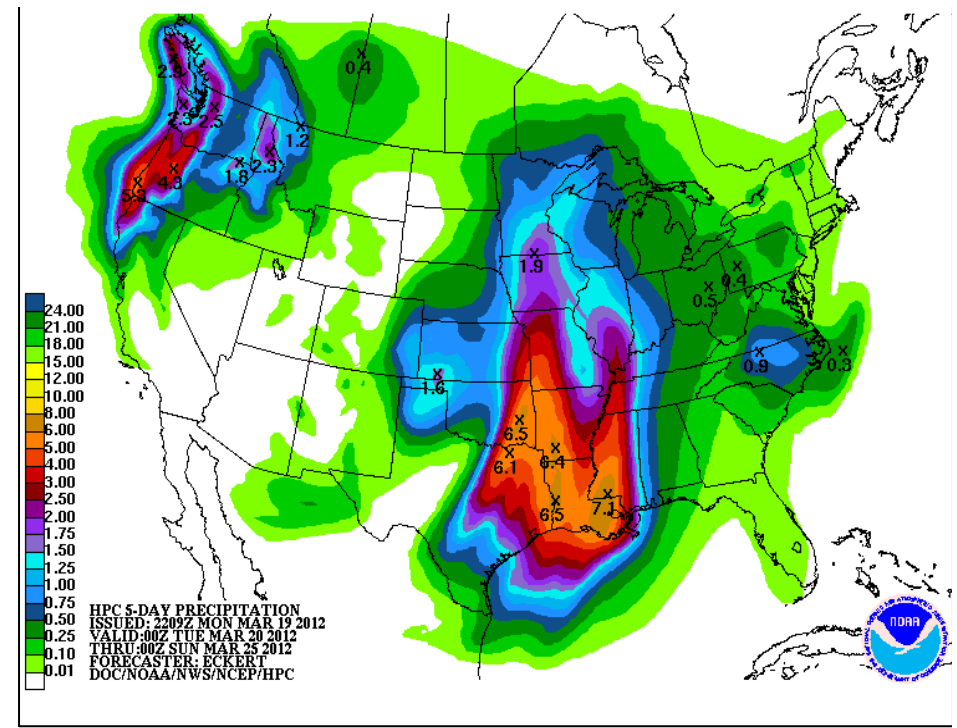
2.3
0.4
2.3
2.5
1.2
5.3
4.3
1.8
2.3
1.9
0.5
0.4
0.9
0.3
1.6
6.5
6.1
6.4
6.5
7.1

24.00
21.00
18.00
15.00
12.00
10.00
8.00
6.00
5.00
4.00
3.00
2.50
2.00
1.75
1.50
1.25
1.00
0.75
0.50
0.25
0.10
0.01

HPC 5-DAY PRECIPITATION
ISSUED: 2209Z MON MAR 19 2012
VALID:00Z TUE MAR 20 2012
THRU:00Z SUN MAR 25 2012
FORECASTER: ECKERT
DOC/NOAA/NWS/NCEP/HPC

NOAA
NATIONAL OCEANIC AND ATMOSPHERIC ADMINISTRATION
U.S. DEPARTMENT OF COMMERCE